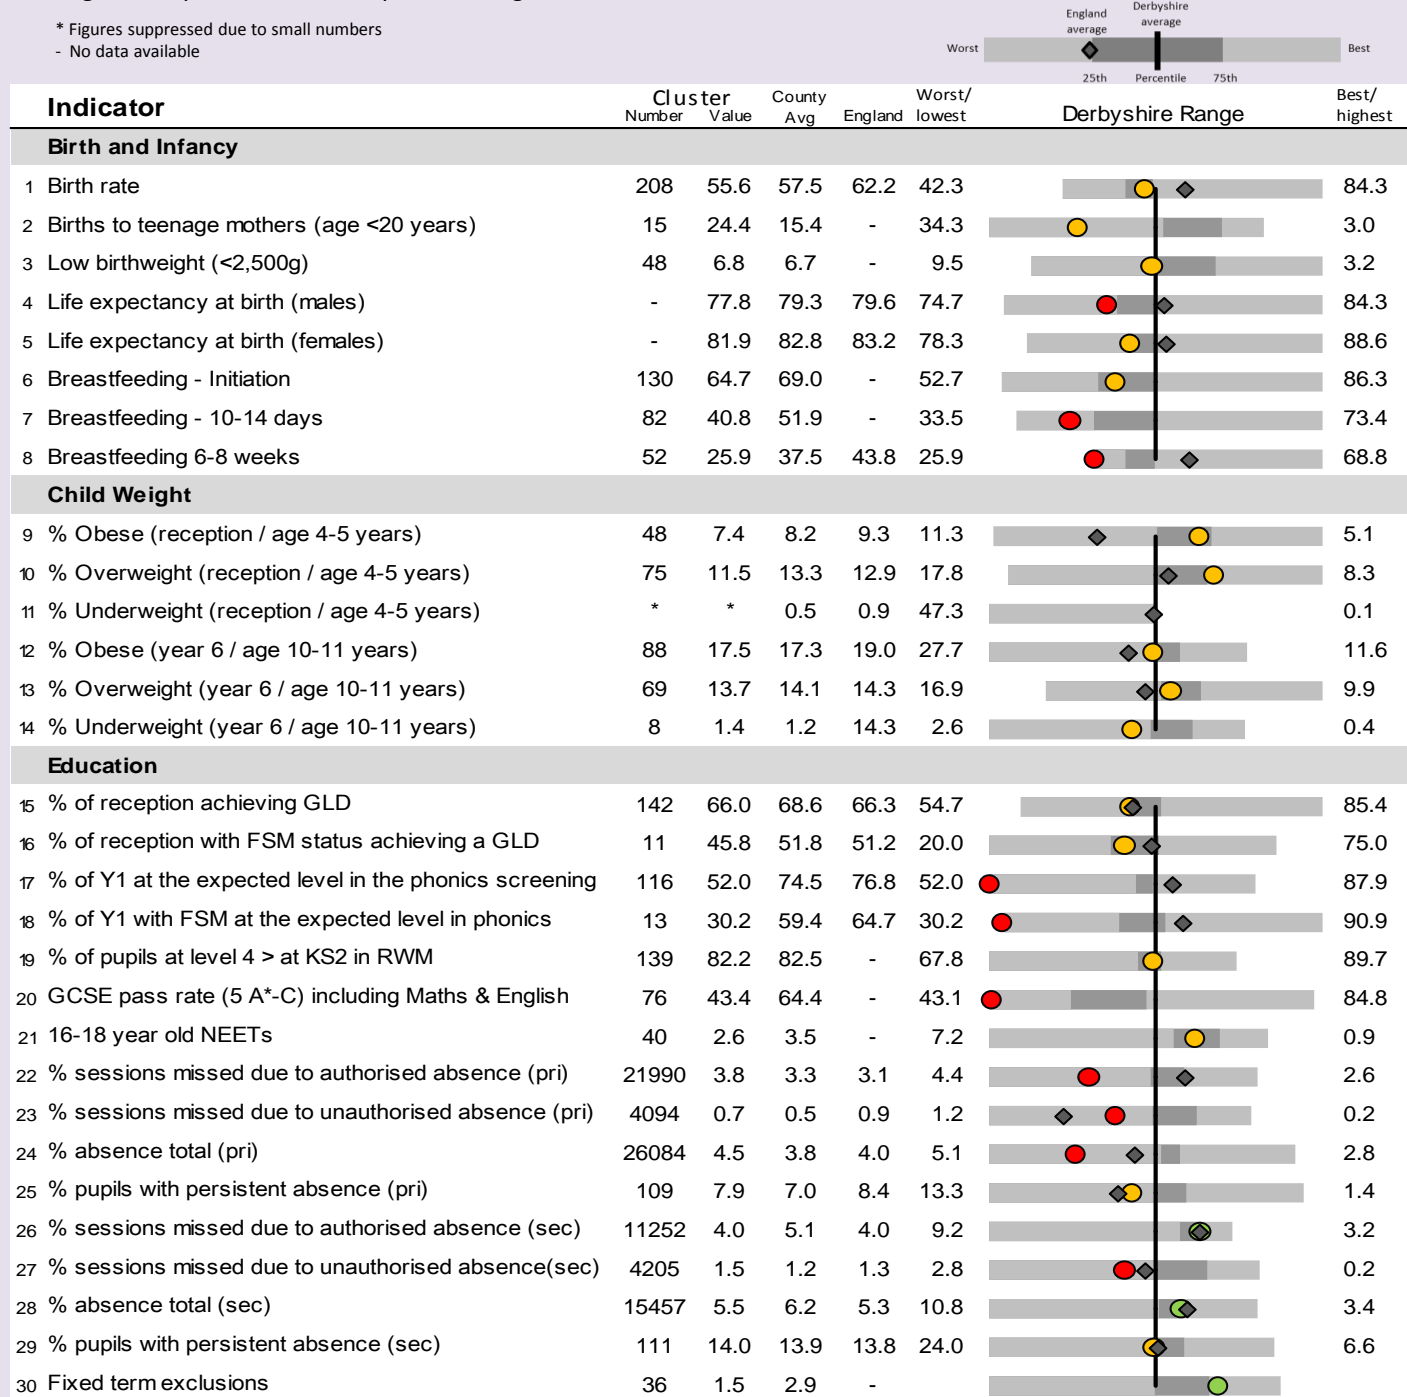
* Figures suppressed due to small numbers
- No data available

England average
Derbyshire average
Worst
Best
25th
Percentile
75th

| | Indicator | Cluster Number | Cluster Value | County Avg | England | Worst/ lowest | Derbyshire Range | Best/ highest |
|---|---|---|---|---|---|---|---|---|
| | **Birth and Infancy** | | | | | | | |
| 1 | Birth rate | 208 | 55.6 | 57.5 | 62.2 | 42.3 | | 84.3 |
| 2 | Births to teenage mothers (age <20 years) | 15 | 24.4 | 15.4 | - | 34.3 | | 3.0 |
| 3 | Low birthweight (<2,500g) | 48 | 6.8 | 6.7 | - | 9.5 | | 3.2 |
| 4 | Life expectancy at birth (males) | - | 77.8 | 79.3 | 79.6 | 74.7 | | 84.3 |
| 5 | Life expectancy at birth (females) | - | 81.9 | 82.8 | 83.2 | 78.3 | | 88.6 |
| 6 | Breastfeeding - Initiation | 130 | 64.7 | 69.0 | - | 52.7 | | 86.3 |
| 7 | Breastfeeding - 10-14 days | 82 | 40.8 | 51.9 | - | 33.5 | | 73.4 |
| 8 | Breastfeeding 6-8 weeks | 52 | 25.9 | 37.5 | 43.8 | 25.9 | | 68.8 |
| | **Child Weight** | | | | | | | |
| 9 | % Obese (reception / age 4-5 years) | 48 | 7.4 | 8.2 | 9.3 | 11.3 | | 5.1 |
| 10 | % Overweight (reception / age 4-5 years) | 75 | 11.5 | 13.3 | 12.9 | 17.8 | | 8.3 |
| 11 | % Underweight (reception / age 4-5 years) | * | * | 0.5 | 0.9 | 47.3 | | 0.1 |
| 12 | % Obese (year 6 / age 10-11 years) | 88 | 17.5 | 17.3 | 19.0 | 27.7 | | 11.6 |
| 13 | % Overweight (year 6 / age 10-11 years) | 69 | 13.7 | 14.1 | 14.3 | 16.9 | | 9.9 |
| 14 | % Underweight (year 6 / age 10-11 years) | 8 | 1.4 | 1.2 | 14.3 | 2.6 | | 0.4 |
| | **Education** | | | | | | | |
| 15 | % of reception achieving GLD | 142 | 66.0 | 68.6 | 66.3 | 54.7 | | 85.4 |
| 16 | % of reception with FSM status achieving a GLD | 11 | 45.8 | 51.8 | 51.2 | 20.0 | | 75.0 |
| 17 | % of Y1 at the expected level in the phonics screening | 116 | 52.0 | 74.5 | 76.8 | 52.0 | | 87.9 |
| 18 | % of Y1 with FSM at the expected level in phonics | 13 | 30.2 | 59.4 | 64.7 | 30.2 | | 90.9 |
| 19 | % of pupils at level 4 > at KS2 in RWM | 139 | 82.2 | 82.5 | - | 67.8 | | 89.7 |
| 20 | GCSE pass rate (5 A*-C) including Maths & English | 76 | 43.4 | 64.4 | - | 43.1 | | 84.8 |
| 21 | 16-18 year old NEETs | 40 | 2.6 | 3.5 | - | 7.2 | | 0.9 |
| 22 | % sessions missed due to authorised absence (pri) | 21990 | 3.8 | 3.3 | 3.1 | 4.4 | | 2.6 |
| 23 | % sessions missed due to unauthorised absence (pri) | 4094 | 0.7 | 0.5 | 0.9 | 1.2 | | 0.2 |
| 24 | % absence total (pri) | 26084 | 4.5 | 3.8 | 4.0 | 5.1 | | 2.8 |
| 25 | % pupils with persistent absence (pri) | 109 | 7.9 | 7.0 | 8.4 | 13.3 | | 1.4 |
| 26 | % sessions missed due to authorised absence (sec) | 11252 | 4.0 | 5.1 | 4.0 | 9.2 | | 3.2 |
| 27 | % sessions missed due to unauthorised absence(sec) | 4205 | 1.5 | 1.2 | 1.3 | 2.8 | | 0.2 |
| 28 | % absence total (sec) | 15457 | 5.5 | 6.2 | 5.3 | 10.8 | | 3.4 |
| 29 | % pupils with persistent absence (sec) | 111 | 14.0 | 13.9 | 13.8 | 24.0 | | 6.6 |
| 30 | Fixed term exclusions | 36 | 1.5 | 2.9 | - | | | |